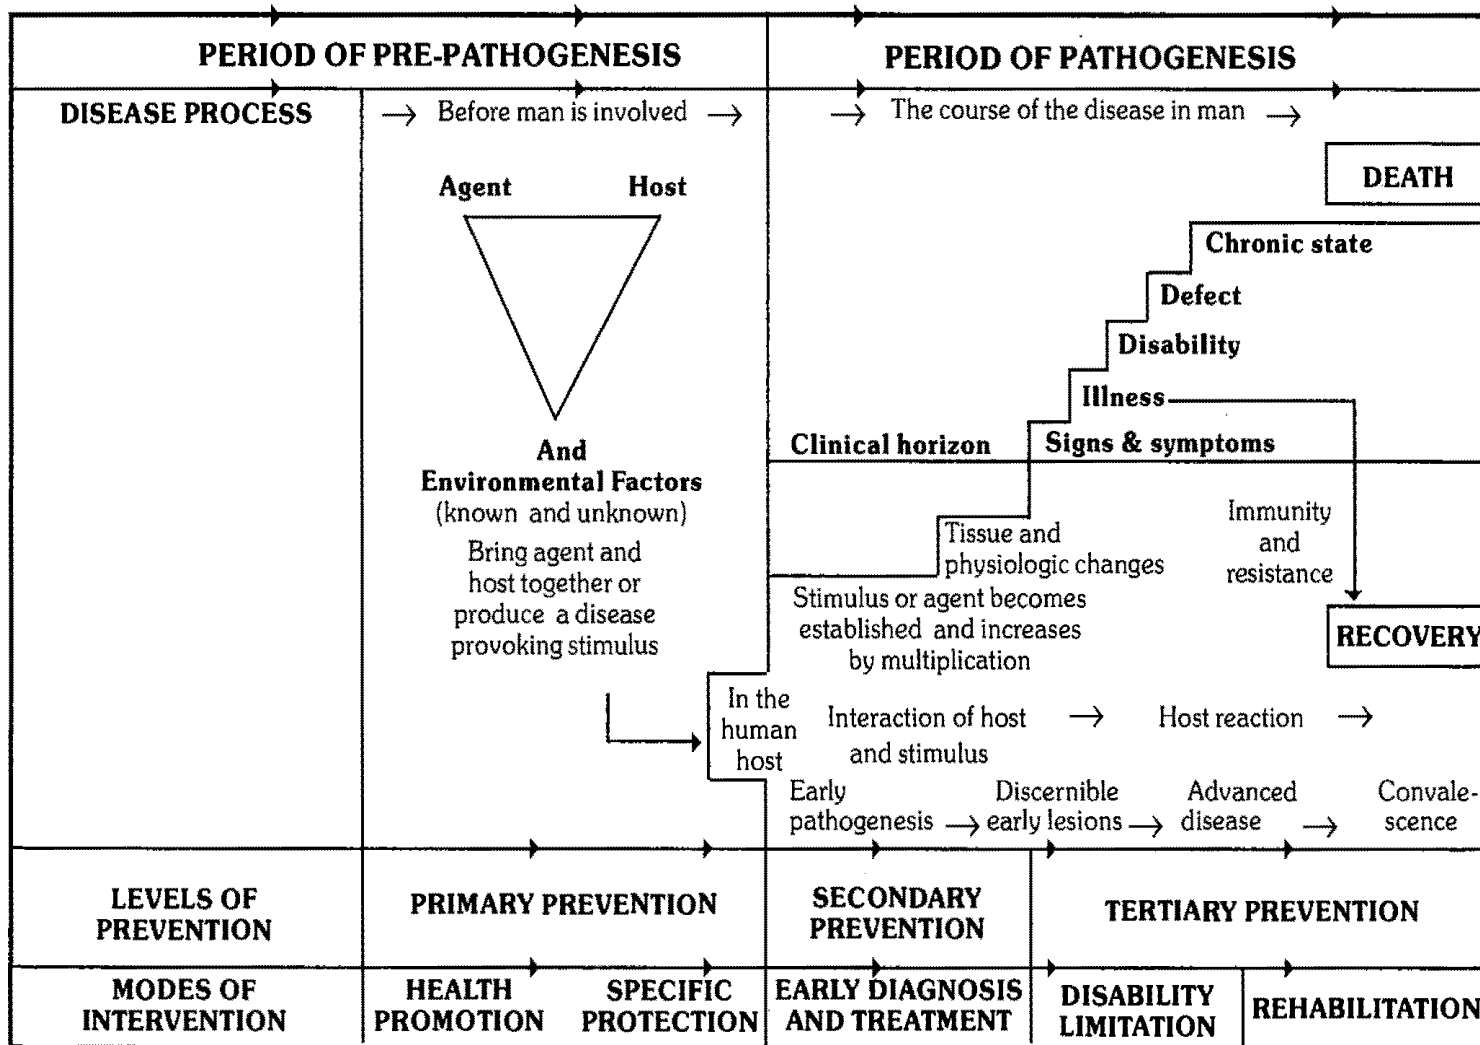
PERIOD OF PRE-PATHOGENESIS

PERIOD OF PATHOGENESIS

DISEASE PROCESS

→ Before man is involved →

→ The course of the disease in man →

DEATH

Agent Host

Chronic state

Defect

Disability

Illness

And Environmental Factors (known and unknown) Bring agent and host together or produce a disease provoking stimulus

Clinical horizon

Signs & symptoms

Tissue and physiologic changes

Immunity and resistance

Stimulus or agent becomes established and increases by multiplication

RECOVERY

In the human host

Interaction of host and stimulus →

Host reaction →

Early pathogenesis → Discernible early lesions → Advanced disease → Convalescence

LEVELS OF PREVENTION

PRIMARY PREVENTION

SECONDARY PREVENTION

TERTIARY PREVENTION

MODES OF INTERVENTION

HEALTH PROMOTION

SPECIFIC PROTECTION

EARLY DIAGNOSIS AND TREATMENT

DISABILITY LIMITATION

REHABILITATION